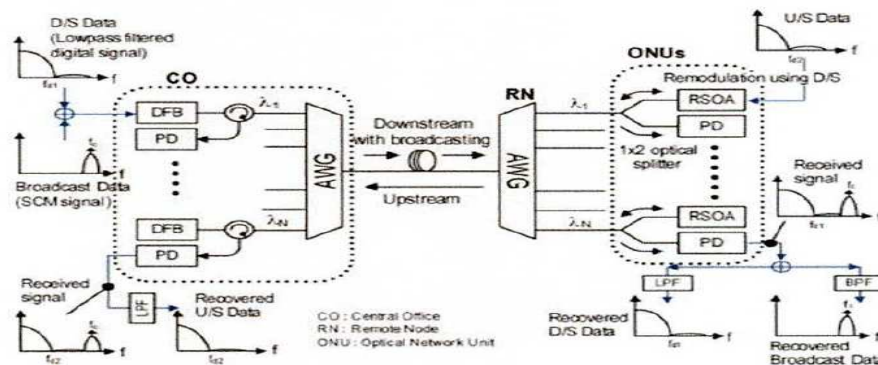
D/S Data (Lowpass filtered digital signal)

f

$f_{e1}$

Broadcast Data (SCM signal)

$f_c$

f

CO

DFB

PD

$\lambda_1$

DFB

PD

$\lambda_N$

AWG

Downstream with broadcasting

Upstream

RN

AWG

$\lambda_1$

$\lambda_N$

ONUs

U/S Data

f

$f_{e2}$

Remodulation using D/S

RSOA

PD

1x2 optical splitter

RSOA

PD

Received signal

$f_c$

f

$f_{e1}$

Received signal

$f_c$

f

$f_{e2}$

LPF

Recovered U/S Data

f

$f_{e2}$

CO : Central Office
RN : Remote Node
ONU : Optical Network Unit

LPF

BPF

Recovered D/S Data

f

$f_{e1}$

Recovered Broadcast Dat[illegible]

$f_c$

f